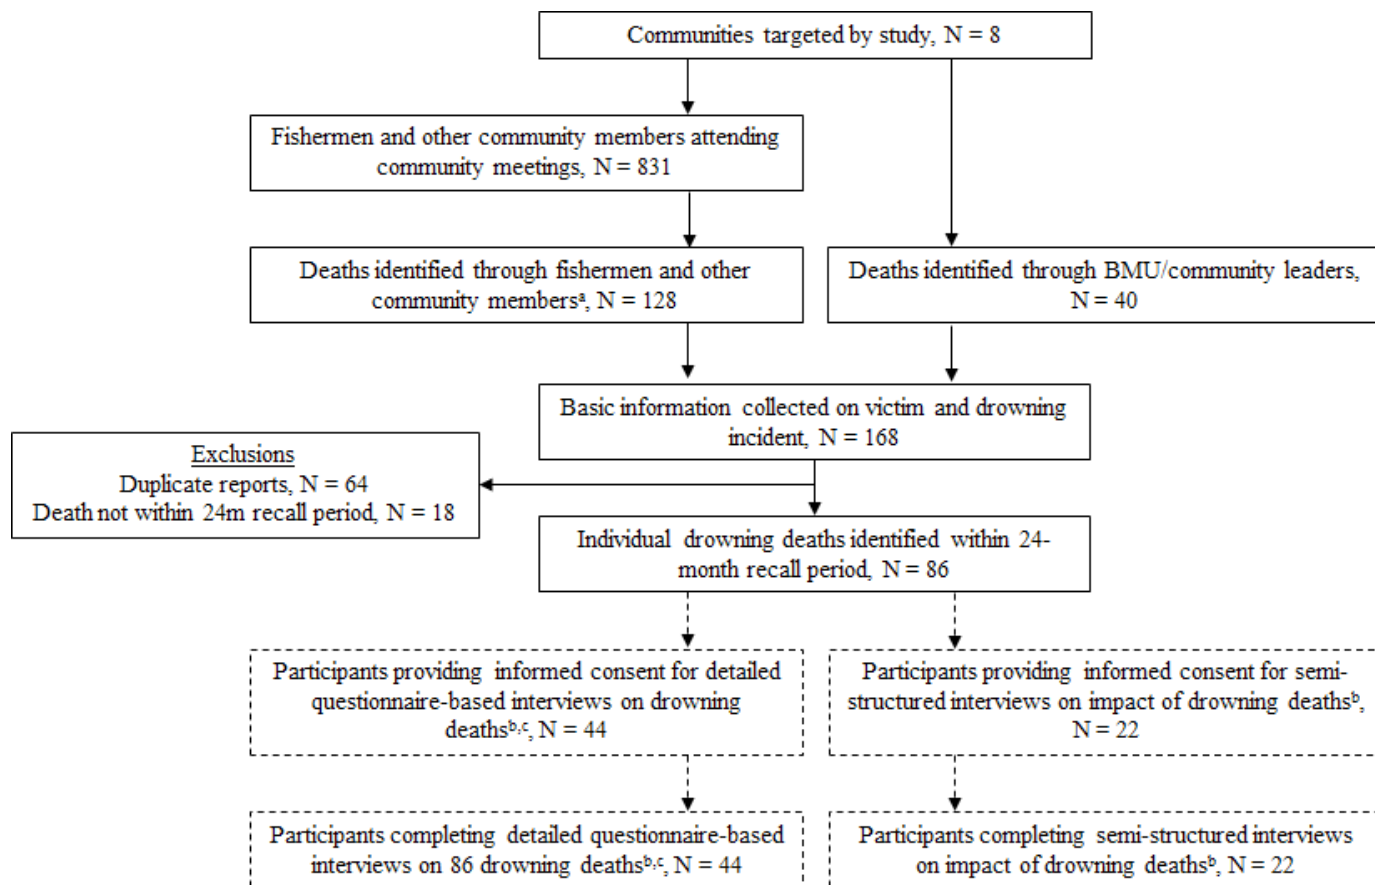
Communities targeted by study, N = 8

Fishermen and other community members attending community meetings, N = 831

Deaths identified through fishermen and other community members$^{a}$, N = 128

Deaths identified through BMU/community leaders, N = 40

Basic information collected on victim and drowning incident, N = 168

Exclusions
Duplicate reports, N = 64
Death not within 24m recall period, N = 18

Individual drowning deaths identified within 24-month recall period, N = 86

Participants providing informed consent for detailed questionnaire-based interviews on drowning deaths$^{b,c}$, N = 44

Participants providing informed consent for semi-structured interviews on impact of drowning deaths$^{b}$, N = 22

Participants completing detailed questionnaire-based interviews on 86 drowning deaths$^{b,c}$, N = 44

Participants completing semi-structured interviews on impact of drowning deaths$^{b}$, N = 22